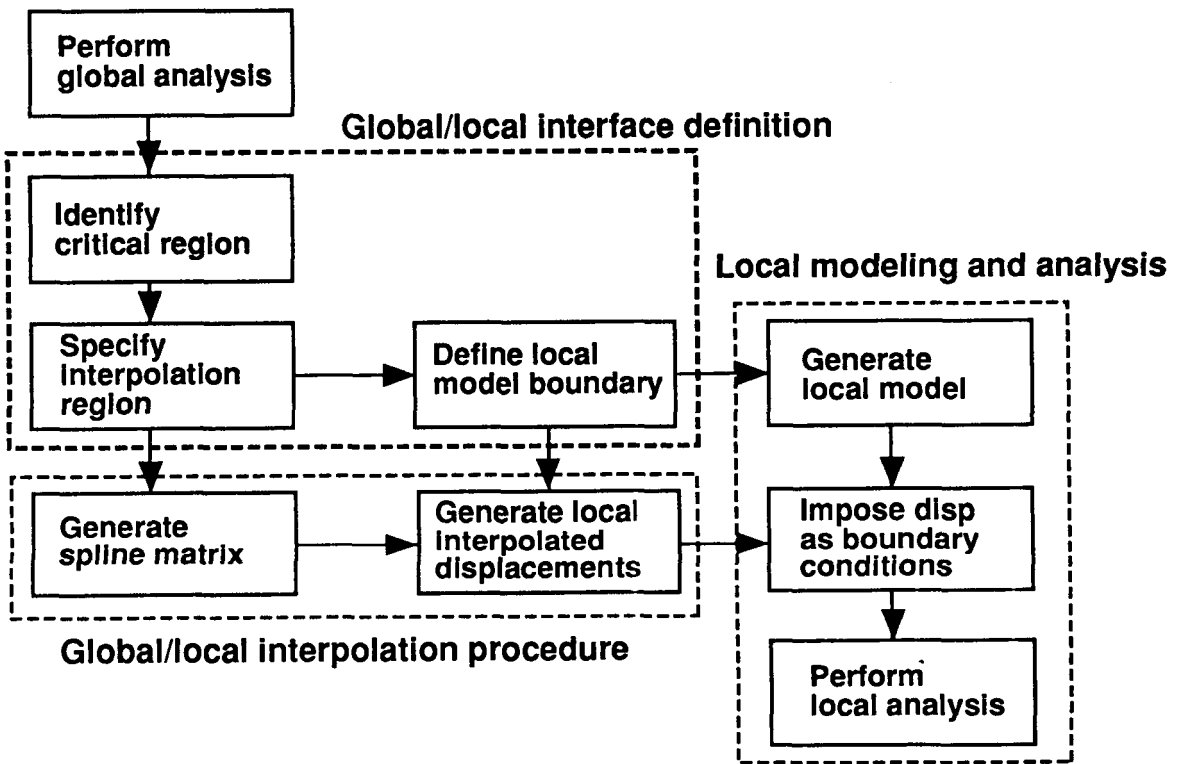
Perform global analysis

Global/local interface definition

Identify critical region

Specify interpolation region

Define local model boundary

Local modeling and analysis

Generate local model

Generate spline matrix

Generate local interpolated displacements

Impose disp as boundary conditions

Perform local analysis

Global/local interpolation procedure